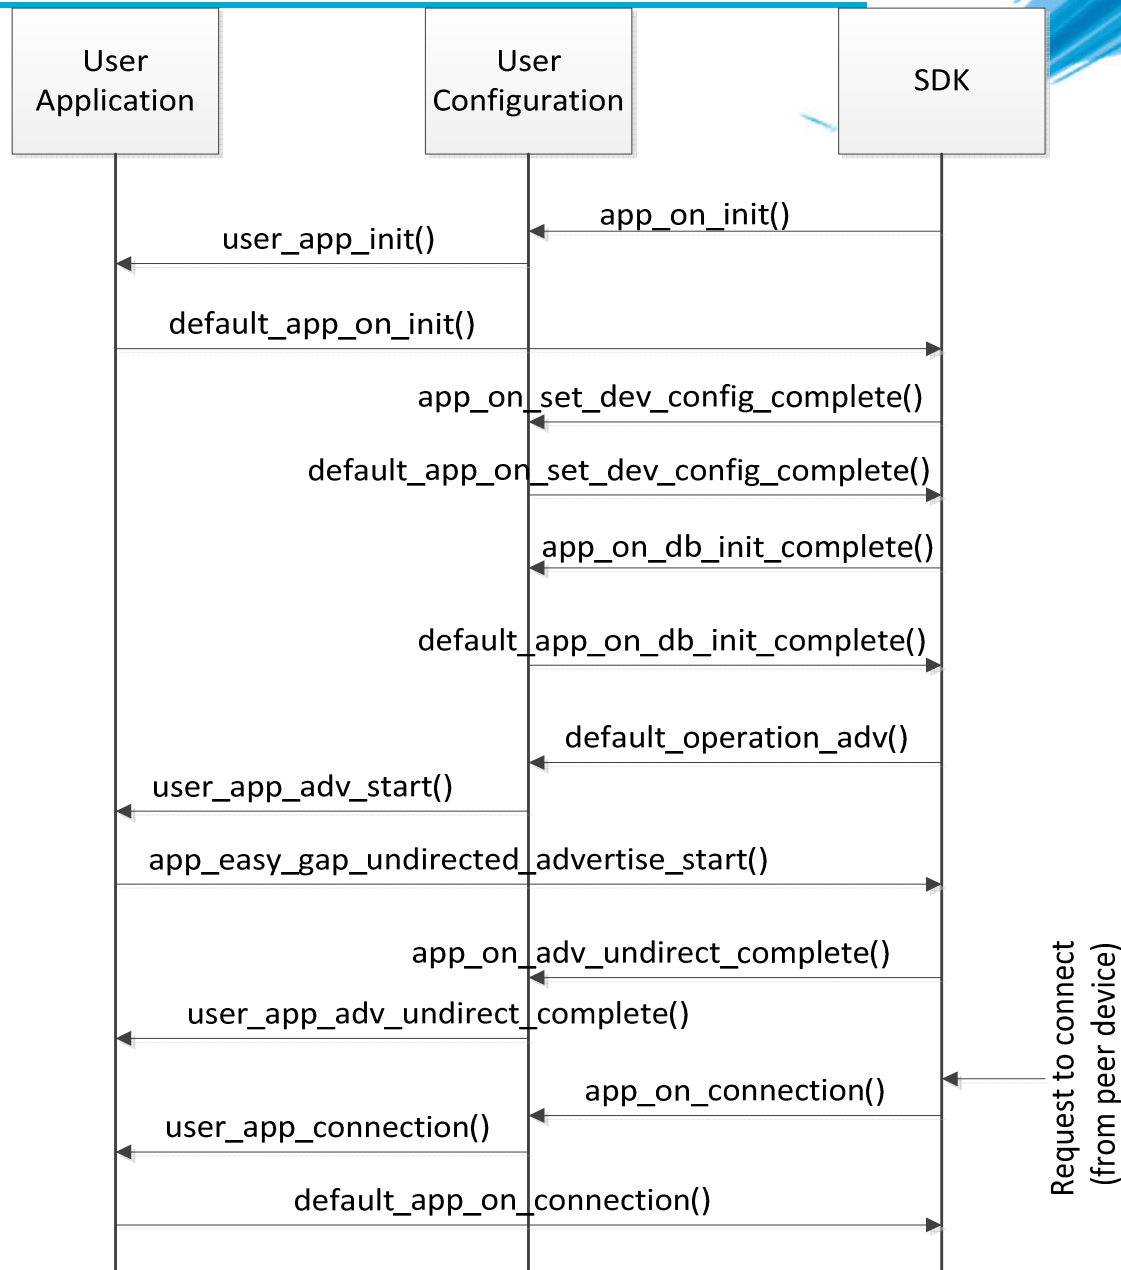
User Application

User Configuration

SDK

app_on_init()

user_app_init()

default_app_on_init()

app_on_set_dev_config_complete()

default_app_on_set_dev_config_complete()

app_on_db_init_complete()

default_app_on_db_init_complete()

default_operation_adv()

user_app_adv_start()

app_easy_gap_undirected_advertise_start()

app_on_adv_undirect_complete()

user_app_adv_undirect_complete()

app_on_connection()

user_app_connection()

default_app_on_connection()

Request to connect (from peer device)